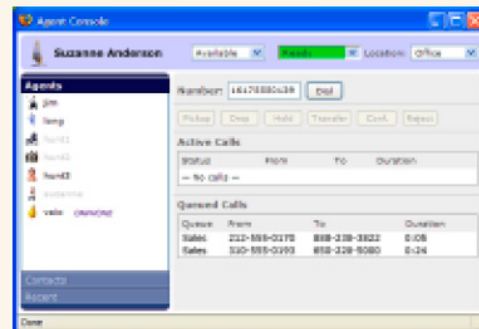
Agent Console

Suzanne Anderson

Available

Ready

Location: Office

Agents

jim

lamp

hunt1

hunt2

hunt3

suzanne

vale (ringing)

Contacts

Recent

Number: 16175550139

Dial

Pickup

Drop

Hold

Transfer

Conf.

Reject

Active Calls

| Status | From | To | Duration |
|---|---|---|---|
| -- No calls -- | | | |

Queued Calls

| Queue | From | To | Duration |
|---|---|---|---|
| Sales | 212-555-0170 | 888-228-3822 | 0:05 |
| Sales | 310-555-0193 | 888-228-5080 | 0:24 |

Done